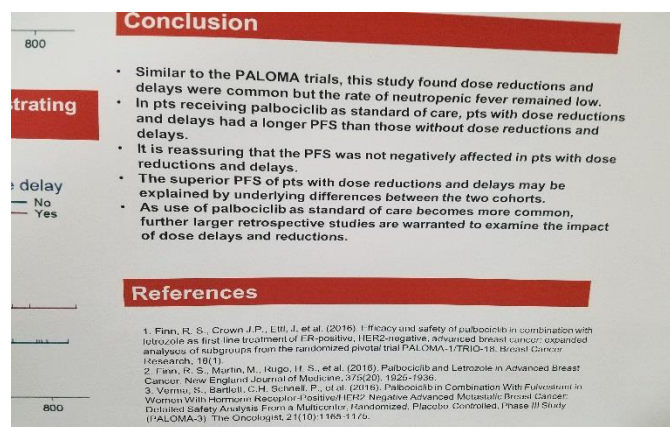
800

strating

delay
No
Yes

800

Conclusion

- Similar to the PALOMA trials, this study found dose reductions and delays were common but the rate of neutropenic fever remained low.
- In pts receiving palbociclib as standard of care, pts with dose reductions and delays had a longer PFS than those without dose reductions and delays.
- It is reassuring that the PFS was not negatively affected in pts with dose reductions and delays.
- The superior PFS of pts with dose reductions and delays may be explained by underlying differences between the two cohorts.
- As use of palbociclib as standard of care becomes more common, further larger retrospective studies are warranted to examine the impact of dose delays and reductions.

References

1. Finn, R. S., Crown J.P., Ettl, J. et al. (2016). Efficacy and safety of palbociclib in combination with letrozole as first line treatment of ER-positive, HER2-negative, advanced breast cancer: expanded analyses of subgroups from the randomized pivotal trial PALOMA-1/TRIO-18. Breast Cancer Research, 18(1).
2. Finn, R. S., Martin, M., Rugo, H. S., et al. (2016). Palbociclib and Letrozole in Advanced Breast Cancer. New England Journal of Medicine, 375(20). 1925-1936.
3. Verma, S., Bartlett, C.H. Schnell, P., et al. (2016). Palbociclib in Combination With Fulvestrant in Women With Hormone Receptor-Positive/HER2-Negative Advanced Metastatic Breast Cancer: Detailed Safety Analysis From a Multicenter, Randomized, Placebo Controlled, Phase III Study (PALOMA-3). The Oncologist, 21(10):1165-1175.